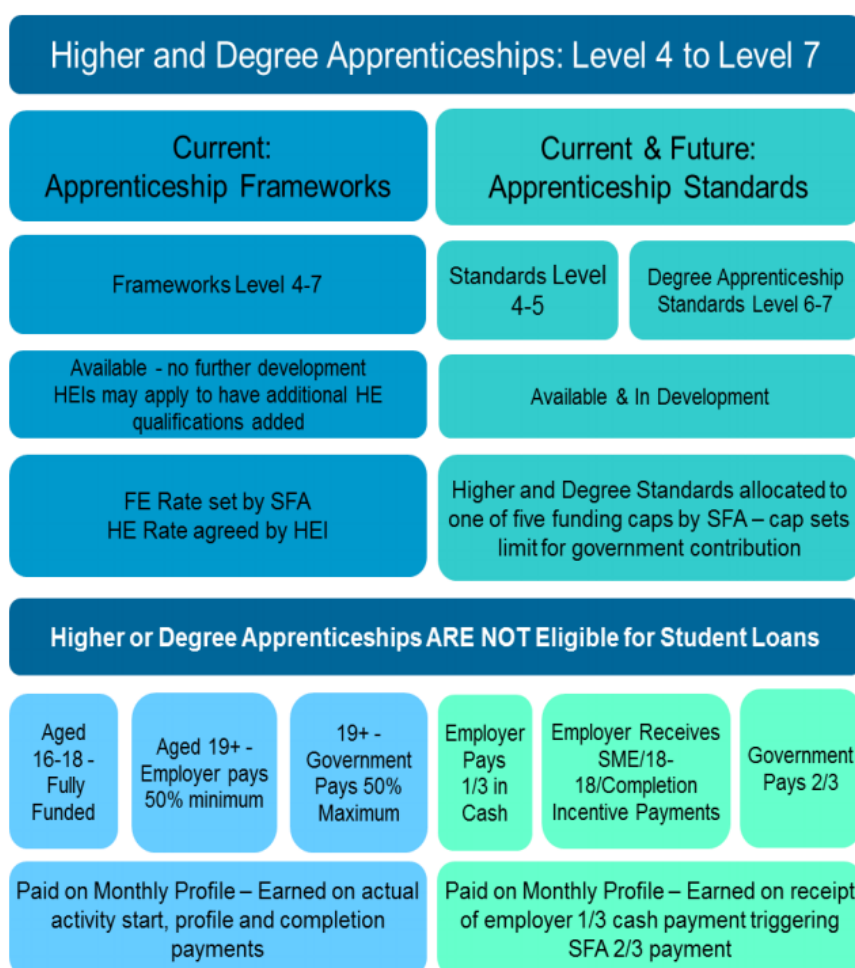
Higher and Degree Apprenticeships: Level 4 to Level 7

Current: Apprenticeship Frameworks

Current & Future: Apprenticeship Standards

Frameworks Level 4-7

Standards Level 4-5

Degree Apprenticeship Standards Level 6-7

Available - no further development HEIs may apply to have additional HE qualifications added

Available & In Development

FE Rate set by SFA HE Rate agreed by HEI

Higher and Degree Standards allocated to one of five funding caps by SFA – cap sets limit for government contribution

Higher or Degree Apprenticeships ARE NOT Eligible for Student Loans

Aged 16-18 - Fully Funded

Aged 19+ - Employer pays 50% minimum

19+ - Government Pays 50% Maximum

Employer Pays 1/3 in Cash

Employer Receives SME/18-18/Completion Incentive Payments

Government Pays 2/3

Paid on Monthly Profile – Earned on actual activity start, profile and completion payments

Paid on Monthly Profile – Earned on receipt of employer 1/3 cash payment triggering SFA 2/3 payment